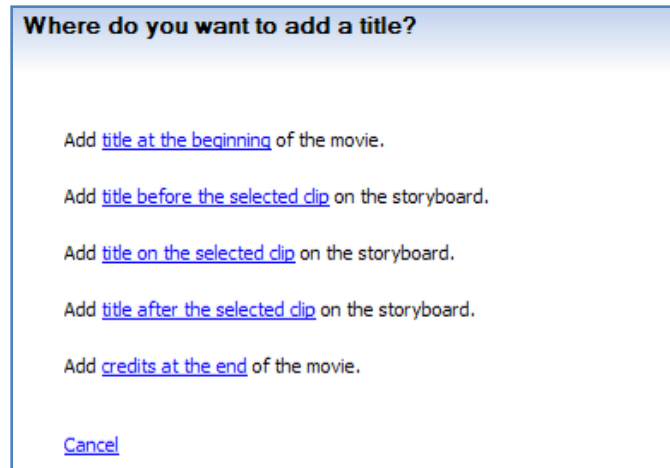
Where do you want to add a title?

Add title at the beginning of the movie.

Add title before the selected clip on the storyboard.

Add title on the selected clip on the storyboard.

Add title after the selected clip on the storyboard.

Add credits at the end of the movie.

Cancel